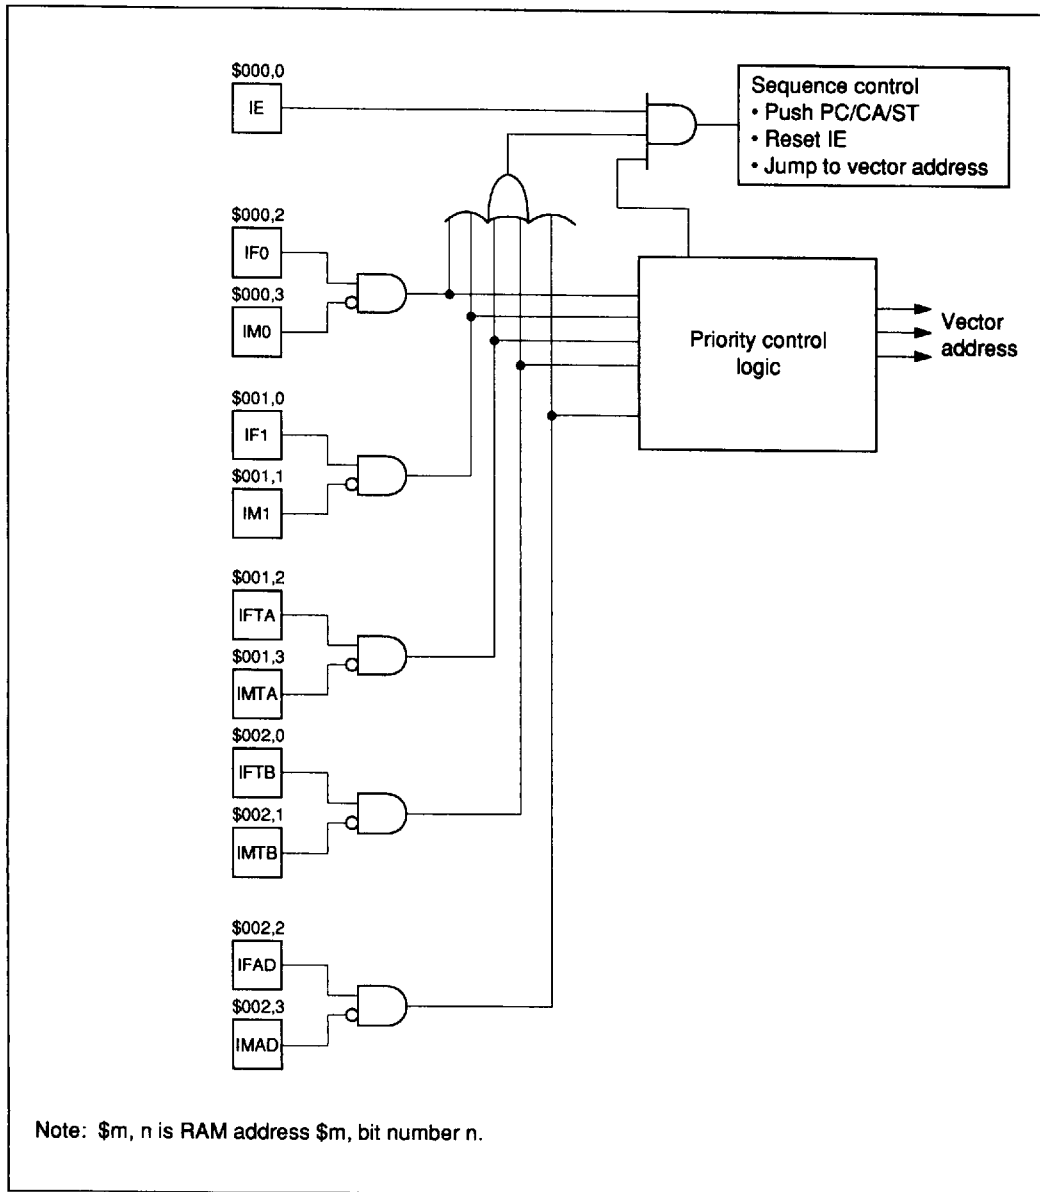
\$000,0
IE

Sequence control
• Push PC/CA/ST
• Reset IE
• Jump to vector address

\$000,2
IF0
\$000,3
IM0

Priority control logic

Vector address

\$001,0
IF1
\$001,1
IM1

\$001,2
IFTA
\$001,3
IMTA

\$002,0
IFTB
\$002,1
IMTB

\$002,2
IFAD
\$002,3
IMAD

Note: \$m, n is RAM address \$m, bit number n.